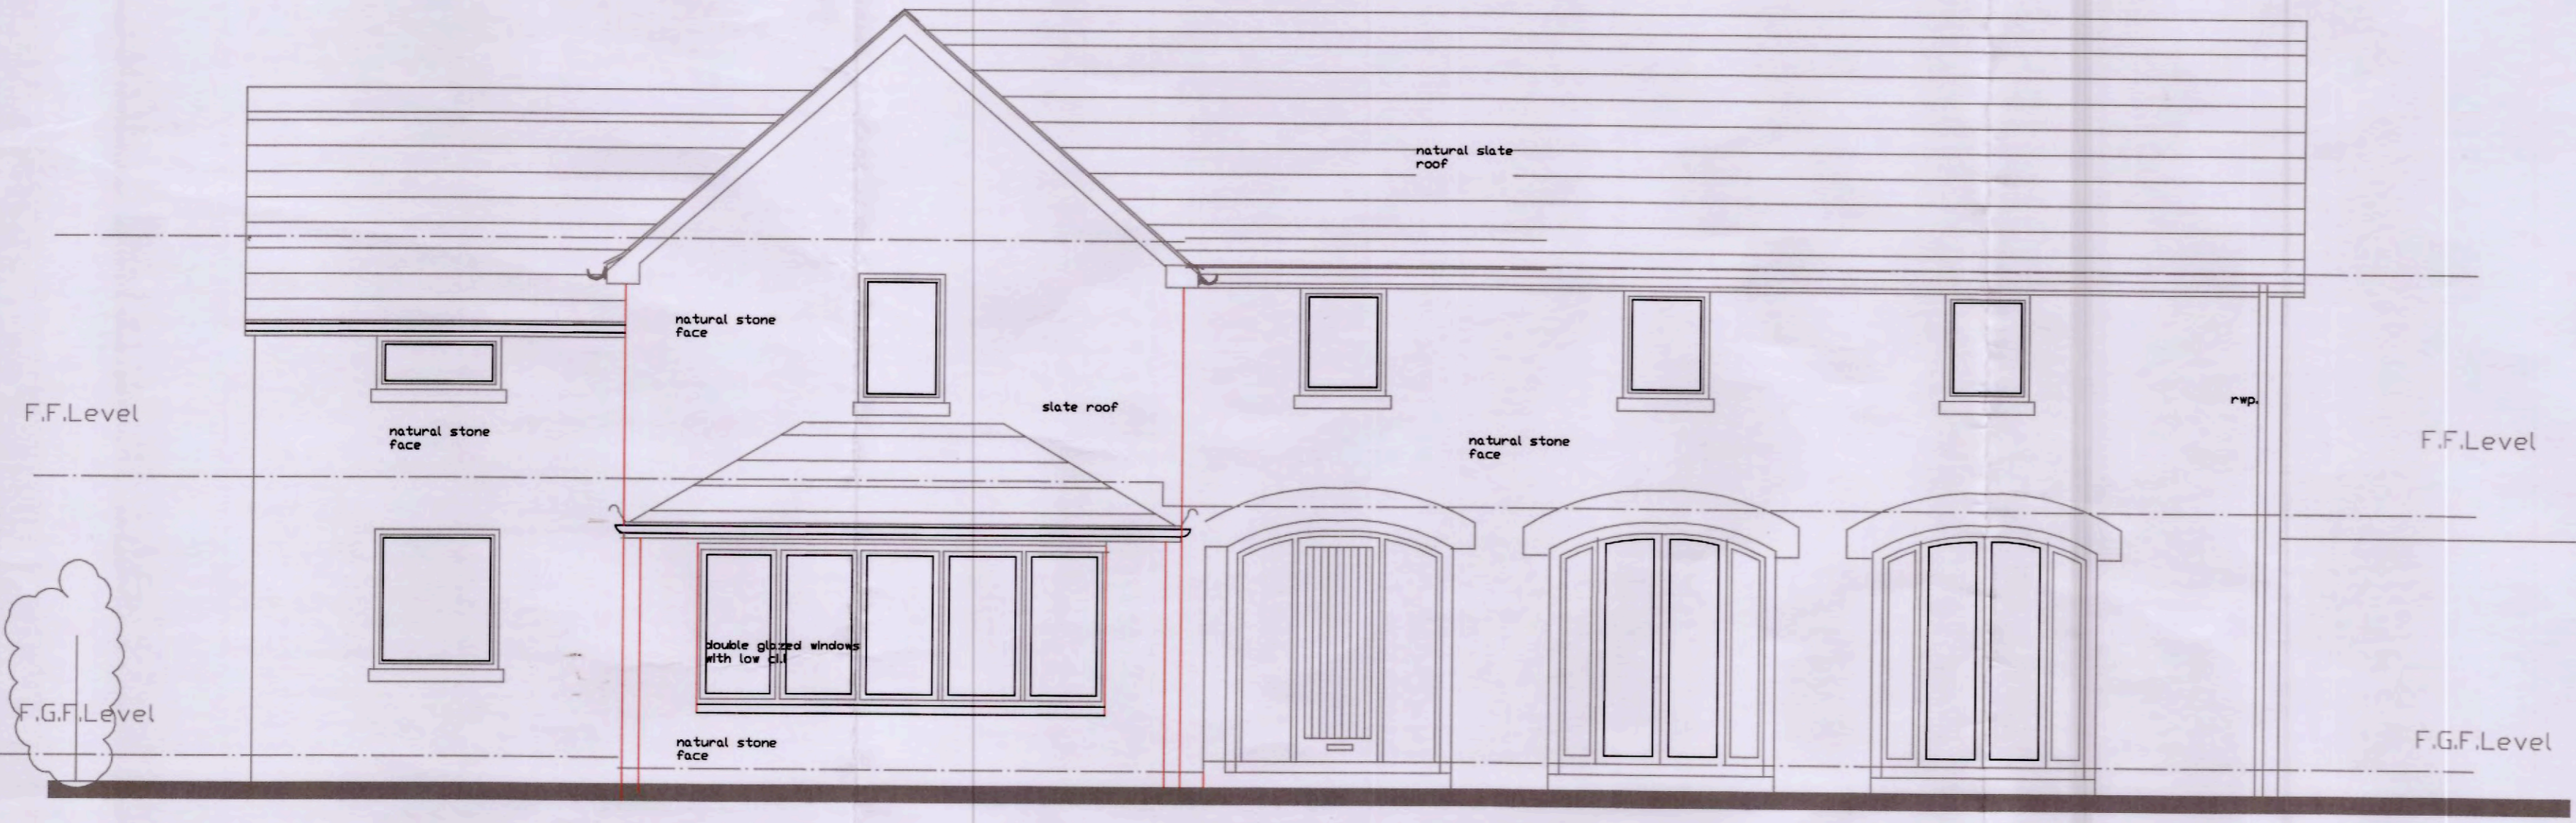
natural slate roof

natural stone face

slate roof

rwp.

F.F.Level

natural stone face

natural stone face

F.F.Level

double glazed windows with low e.i

F.G.F.Level

natural stone face

F.G.F.Level